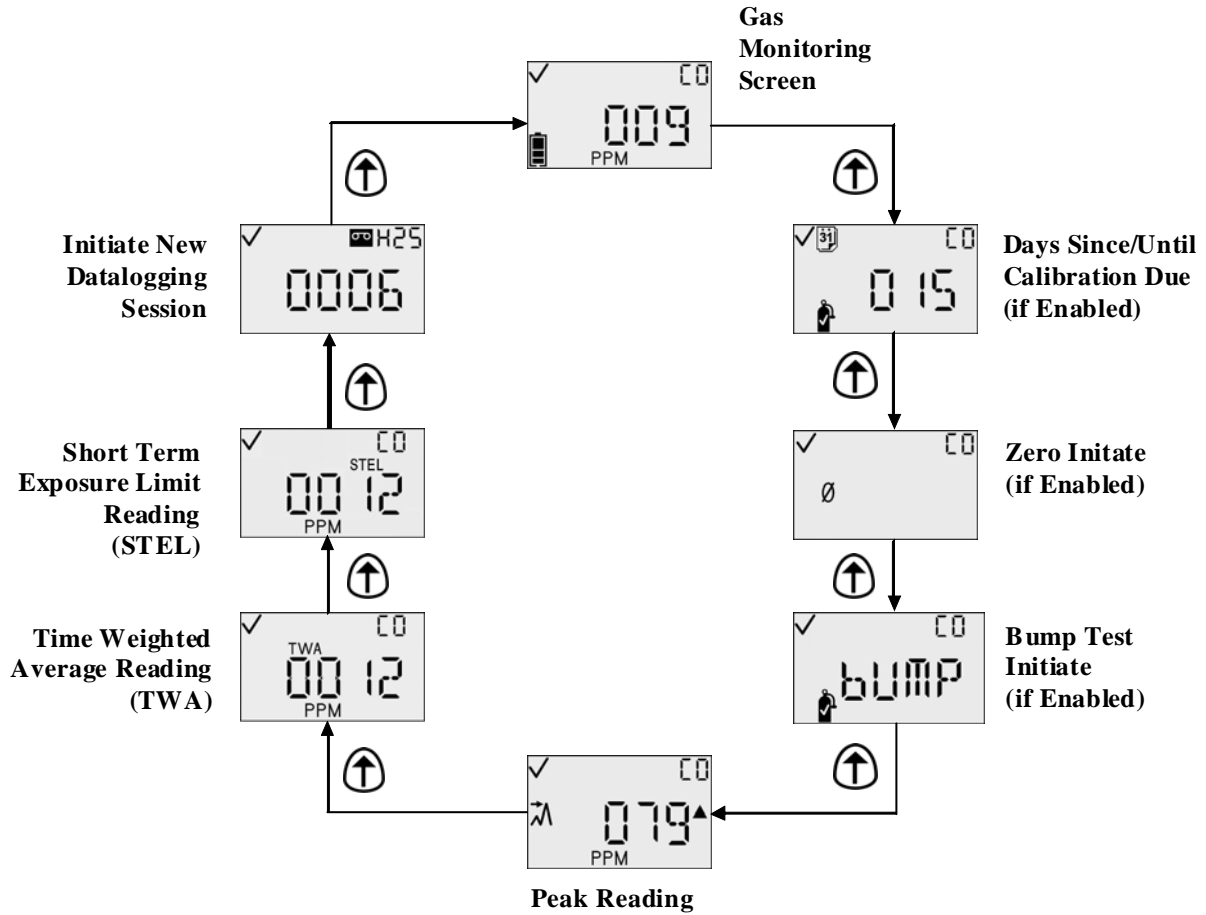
Gas Monitoring Screen

✓ CO
009
PPM

Days Since/Until Calibration Due (if Enabled)

✓ 31 CO
0 15

Zero Initate (if Enabled)

✓ CO
ø

Bump Test Initiate (if Enabled)

✓ CO
bUMP

Peak Reading

✓ CO
079▲
PPM

Time Weighted Average Reading (TWA)

✓ CO
TWA
00 12
PPM

Short Term Exposure Limit Reading (STEL)

✓ CO
STEL
00 12
PPM

Initiate New Datalogging Session

✓ H2S
0006